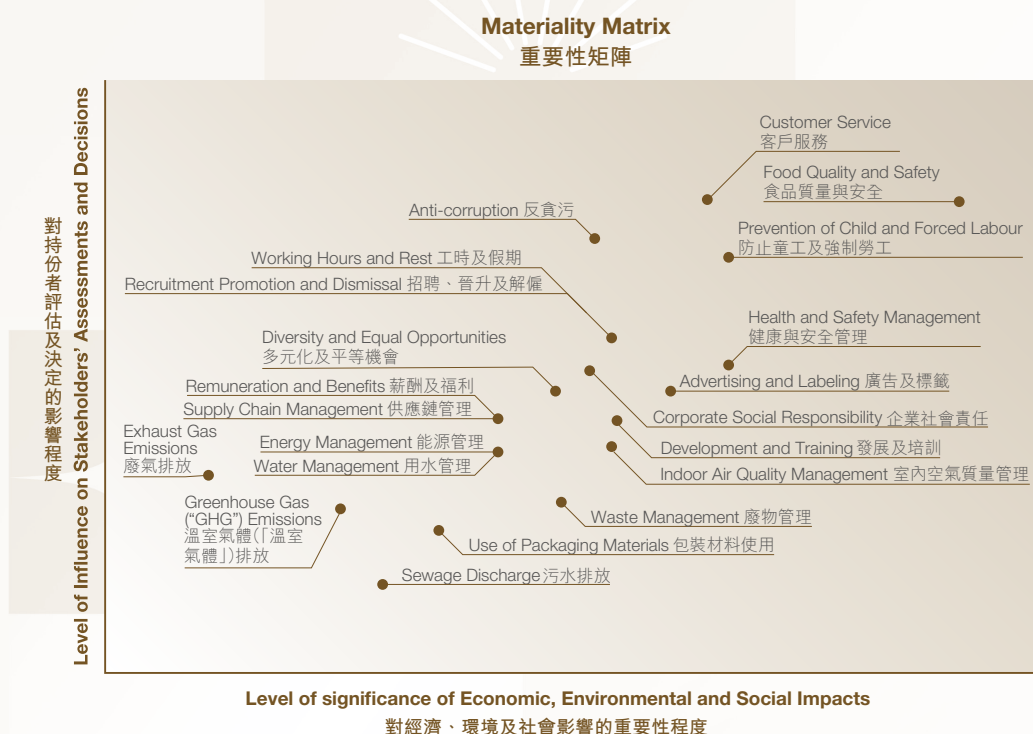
Materiality Matrix
重要性矩陣

Level of Influence on Stakeholders' Assessments and Decisions
對持份者評估及決定的影響程度

Customer Service
客戶服務

Food Quality and Safety
食品質量與安全

Anti-corruption 反貪污

Prevention of Child and Forced Labour
防止童工及強制勞工

Working Hours and Rest 工時及假期

Recruitment Promotion and Dismissal 招聘、晉升及解僱

Health and Safety Management
健康與安全管理

Diversity and Equal Opportunities
多元化及平等機會

Advertising and Labeling 廣告及標籤

Remuneration and Benefits 薪酬及福利

Supply Chain Management 供應鏈管理

Corporate Social Responsibility 企業社會責任

Exhaust Gas Emissions
廢氣排放

Energy Management 能源管理

Development and Training 發展及培訓

Water Management 用水管理

Indoor Air Quality Management 室內空氣質量管理

Greenhouse Gas ("GHG") Emissions
溫室氣體(「溫室氣體」)排放

Waste Management 廢物管理

Use of Packaging Materials 包裝材料使用

Sewage Discharge 污水排放

Level of significance of Economic, Environmental and Social Impacts
對經濟、環境及社會影響的重要性程度